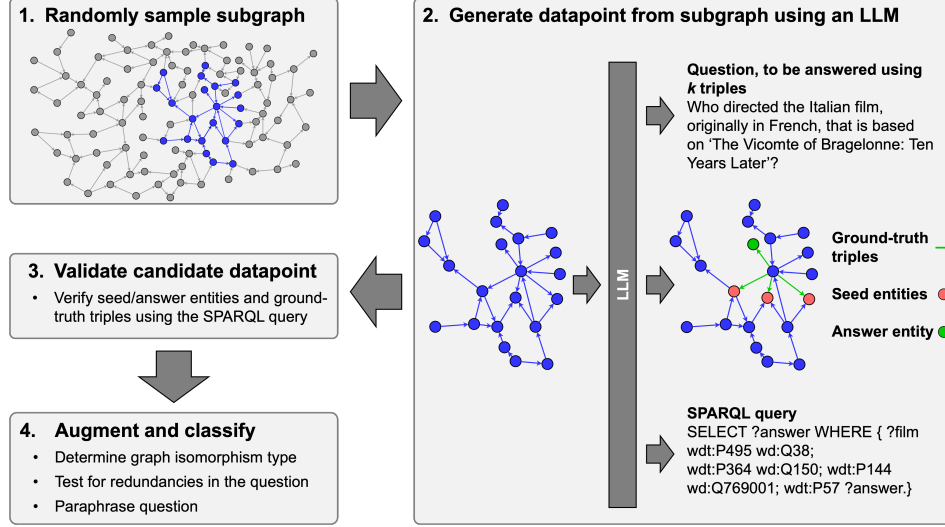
1. Randomly sample subgraph

2. Generate datapoint from subgraph using an LLM

LLM

Question, to be answered using $k$ triples
Who directed the Italian film, originally in French, that is based on 'The Vicomte of Bragelonne: Ten Years Later'?

Ground-truth triples

Seed entities

Answer entity

SPARQL query
SELECT ?answer WHERE { ?film wdt:P495 wd:Q38; wdt:P364 wd:Q150; wdt:P144 wd:Q769001; wdt:P57 ?answer.}

3. Validate candidate datapoint
• Verify seed/answer entities and ground-truth triples using the SPARQL query

4. Augment and classify
• Determine graph isomorphism type
• Test for redundancies in the question
• Paraphrase question